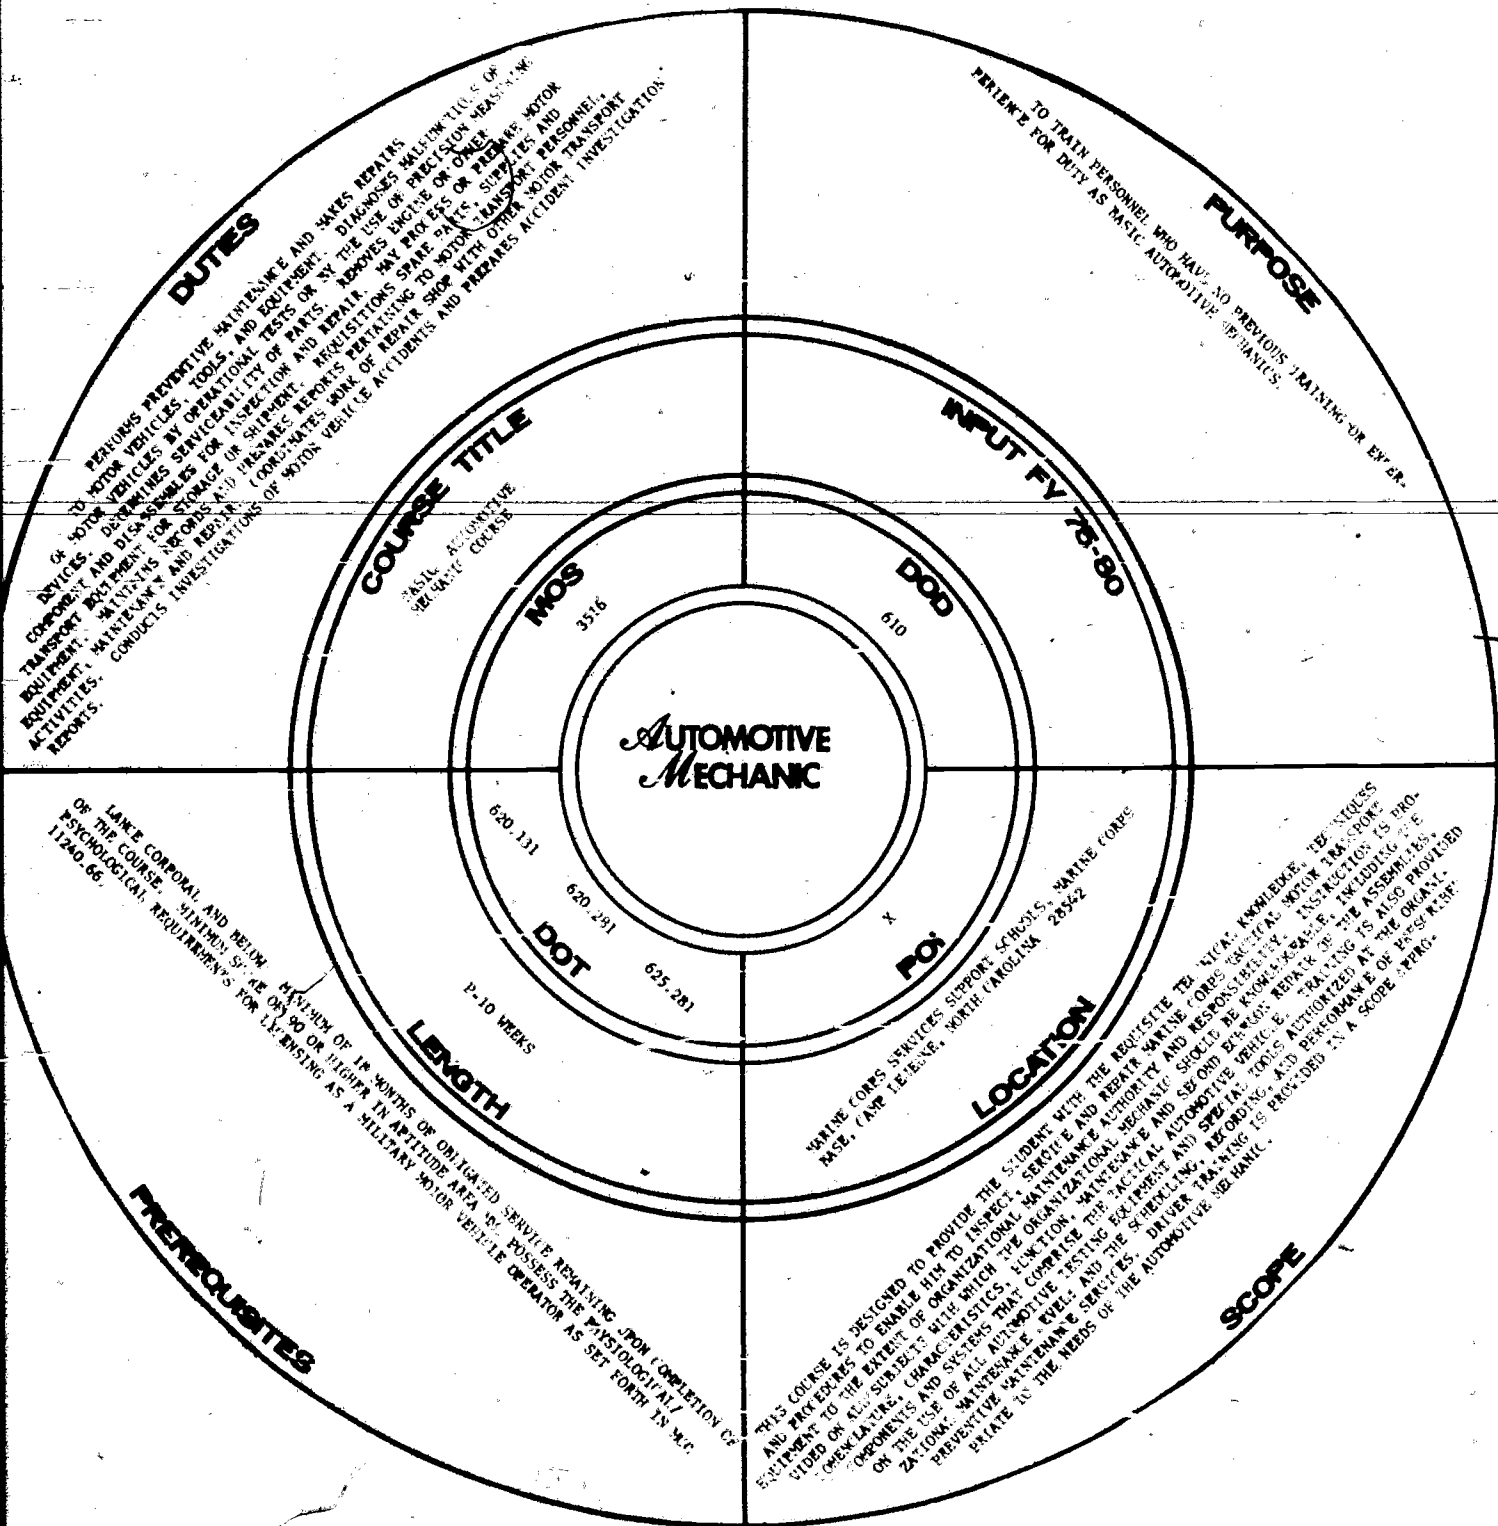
DUTIES

TO PERFORMS PREVENTIVE MAINTENANCE AND MAKES REPAIRS TO MOTOR VEHICLES, TOOLS, AND EQUIPMENT. DIAGNOSES MALFUNCTIONS OF MOTOR VEHICLES BY OPERATIONAL TESTS OR BY THE USE OF PRECISION MEASURING DEVICES. DETERMINES SERVICEABILITY OF PARTS. REMOVES ENGINE OR OTHER COMPONENT AND DISASSEMBLES FOR INSPECTION AND REPAIR. MAY PROCESS OR PREPARE MOTOR TRANSPORT EQUIPMENT FOR STORAGE OR SHIPMENT. REQUISITIONS SPARE PARTS, SUPPLIES AND EQUIPMENT. MAINTAINS RECORDS AND PREPARES REPORTS PERTAINING TO MOTOR TRANSPORT PERSONNEL, EQUIPMENT, MAINTENANCE AND REPAIR. COORDINATES WORK OF REPAIR SHOP WITH OTHER MOTOR TRANSPORT ACTIVITIES. CONDUCTS INVESTIGATIONS OF MOTOR VEHICLE ACCIDENTS AND PREPARES ACCIDENT INVESTIGATION REPORTS.

PURPOSE

TO TRAIN PERSONNEL WHO HAVE NO PREVIOUS TRAINING OR EXPERIENCE FOR DUTY AS BASIC AUTOMOTIVE MECHANICS.

COURSE TITLE

BASIC AUTOMOTIVE MECHANIC COURSE

INPUT FY 76-80

MOS

3516

DOD

610

AUTOMOTIVE MECHANIC

DOT

620.131

620.281

625.281

POI

X

LENGTH

P-10 WEEKS

LOCATION

MARINE CORPS SERVICES SUPPORT SCHOOLS, MARINE CORPS BASE, CAMP LEJEUNE, NORTH CAROLINA 28542

PREREQUISITES

LANCE CORPORAL AND BELOW. MINIMUM OF 18 MONTHS OF OBLIGATED SERVICE REMAINING UPON COMPLETION OF THE COURSE. MINIMUM SCORE OF 90 OR HIGHER IN APTITUDE AREA MC. POSSESS THE PHYSIOLOGICAL/PSYCHOLOGICAL REQUIREMENTS FOR LICENSING AS A MILITARY MOTOR VEHICLE OPERATOR AS SET FORTH IN MCO 11240.66.

SCOPE

THIS COURSE IS DESIGNED TO PROVIDE THE STUDENT WITH THE REQUISITE TECHNICAL KNOWLEDGE, TECHNIQUES AND PROCEDURES TO ENABLE HIM TO INSPECT, SERVICE AND REPAIR MARINE CORPS TACTICAL MOTOR TRANSPORT EQUIPMENT TO THE EXTENT OF ORGANIZATIONAL MAINTENANCE AUTHORITY AND RESPONSIBILITY. INSTRUCTION IS PROVIDED ON ALL SUBJECTS WITH WHICH THE ORGANIZATIONAL MECHANIC SHOULD BE KNOWLEDGEABLE, INCLUDING THE NOMENCLATURE, CHARACTERISTICS, FUNCTION, MAINTENANCE AND SECOND ECHELON REPAIR OF THE ASSEMBLIES, COMPONENTS AND SYSTEMS THAT COMPRISE THE TACTICAL AUTOMOTIVE VEHICLE. TRAINING IS ALSO PROVIDED ON THE USE OF ALL AUTOMOTIVE TESTING EQUIPMENT AND SPECIAL TOOLS AUTHORIZED AT THE ORGANIZATIONAL MAINTENANCE LEVEL; AND THE SCHEDULING, RECORDING, AND PERFORMANCE OF PRESCRIBED PREVENTIVE MAINTENANCE SERVICES. DRIVER TRAINING IS PROVIDED IN A SCOPE APPROPRIATE TO THE NEEDS OF THE AUTOMOTIVE MECHANIC.